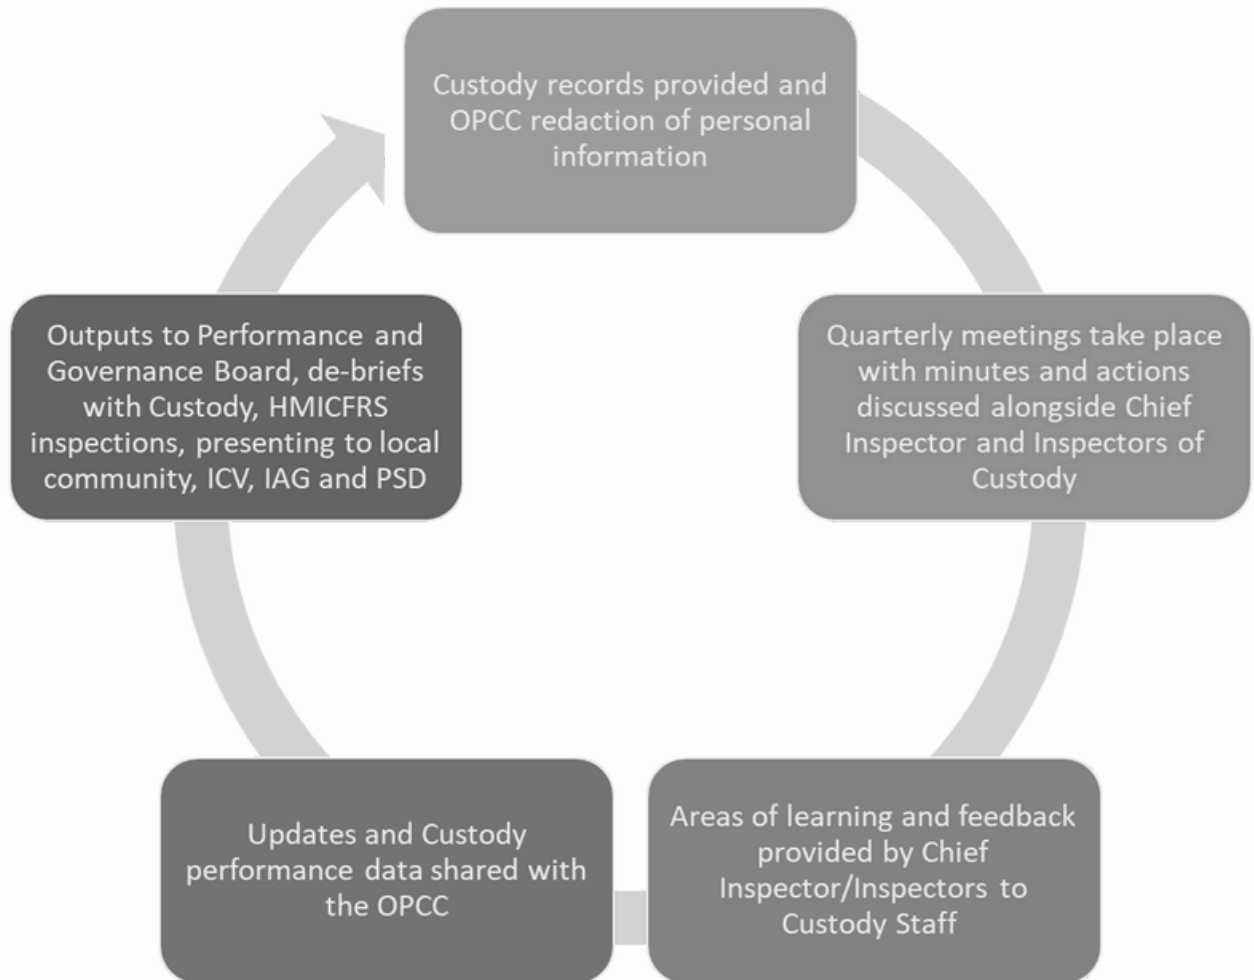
Custody records provided and OPCC redaction of personal information

Quarterly meetings take place with minutes and actions discussed alongside Chief Inspector and Inspectors of Custody

Areas of learning and feedback provided by Chief Inspector/Inspectors to Custody Staff

Updates and Custody performance data shared with the OPCC

Outputs to Performance and Governance Board, de-briefs with Custody, HMICFRS inspections, presenting to local community, ICV, IAG and PSD